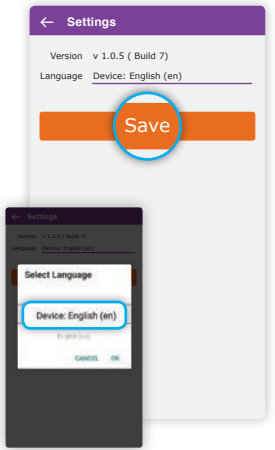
← Settings

Version v 1.0.5 ( Build 7)

Language Device: English (en)

Save

← Settings

Version v 1.0.5 ( Build 7)

Language Device: English (en)

Select Language

Device: English (en)

English (en)

CANCEL OK